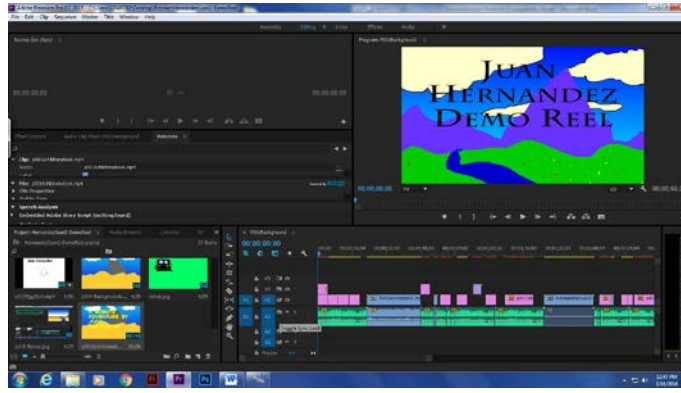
File Edit Clip Sequence Marker Title Window Help

Assembly Editing Color Effects Audio

Program: PISUBackground

JUAN
HERNANDEZ
DEMO REEL

00;00;00;00

00;00;00;00

Metadata

Clip:

File Properties

Speech Analysis

Embedded Adobe Story Script

Project

00;00;00;00

Toggle Sync Lock

V1

A1

Master

12:47 PM